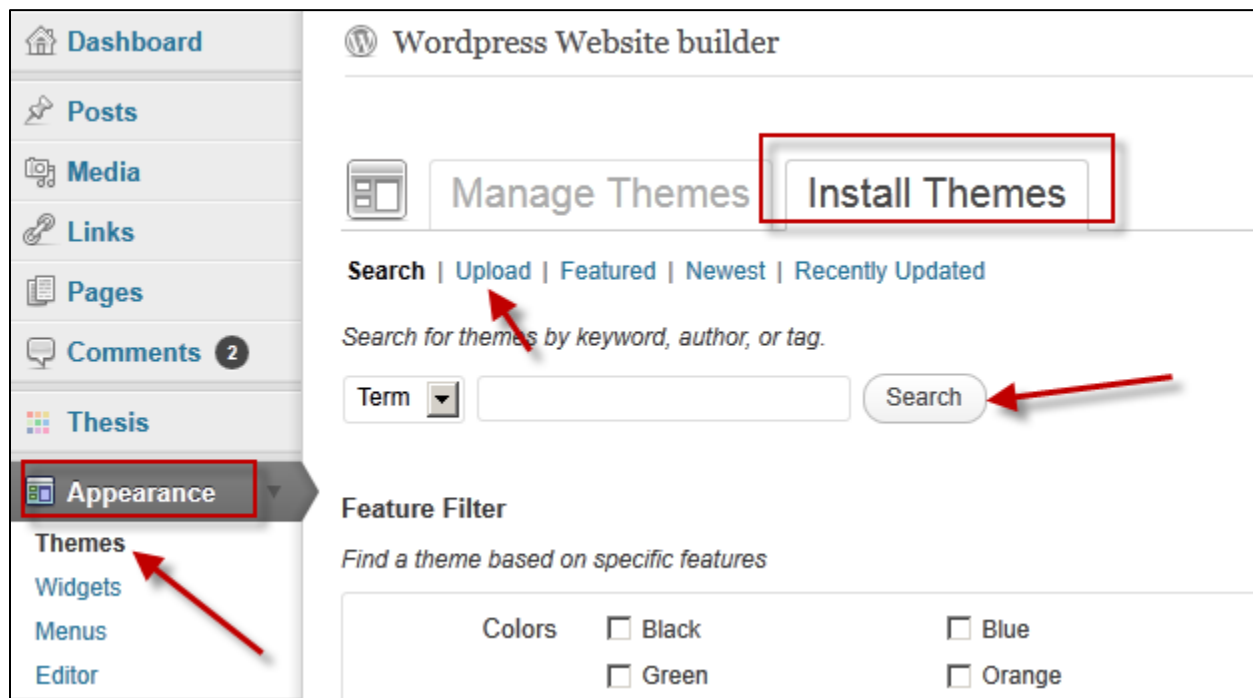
Dashboard

Posts

Media

Links

Pages

Comments 2

Thesis

Appearance

Themes

Widgets

Menus

Editor

Wordpress Website builder

Manage Themes

Install Themes

Search | Upload | Featured | Newest | Recently Updated

Search for themes by keyword, author, or tag.

Term

Search

Feature Filter

Find a theme based on specific features

| Colors | Black | Blue |
|---|---|---|
| | Green | Orange |